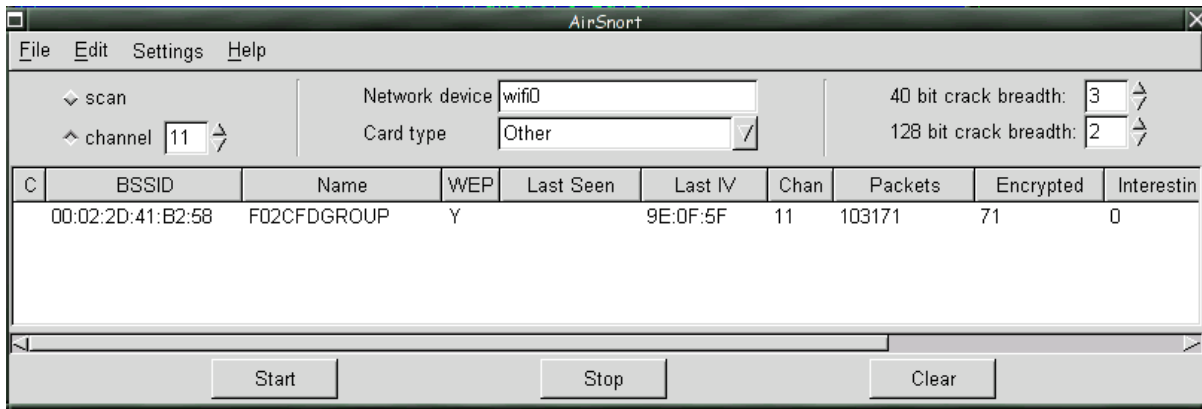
AirSnort

File Edit Settings Help

scan

channel 11

Network device wifi0

Card type Other

40 bit crack breadth: 3

128 bit crack breadth: 2

| C | BSSID | Name | WEP | Last Seen | Last IV | Chan | Packets | Encrypted | Interestin |
|---|---|---|---|---|---|---|---|---|---|
| | 00:02:2D:41:B2:58 | F02CFDGROUP | Y | | 9E:0F:5F | 11 | 103171 | 71 | 0 |

Start

Stop

Clear